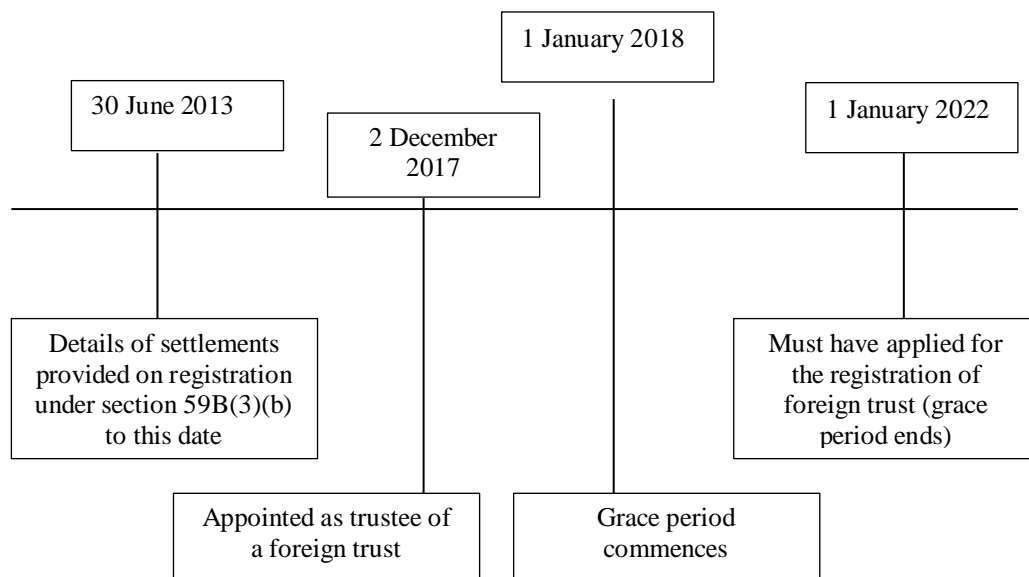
30 June 2013

2 December 2017

1 January 2018

1 January 2022

Details of settlements provided on registration under section 59B(3)(b) to this date

Appointed as trustee of a foreign trust

Grace period commences

Must have applied for the registration of foreign trust (grace period ends)